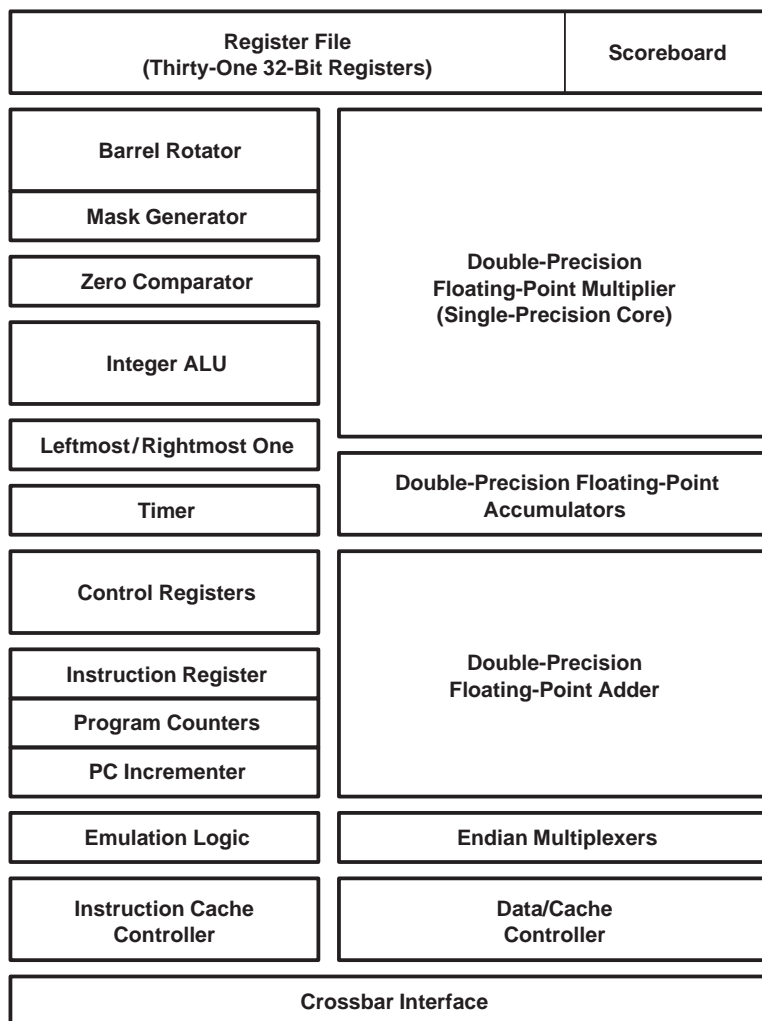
Register File
(Thirty-One 32-Bit Registers)

Scoreboard

Barrel Rotator

Mask Generator

Zero Comparator

Integer ALU

Leftmost/Rightmost One

Timer

Double-Precision
Floating-Point Multiplier
(Single-Precision Core)

Double-Precision Floating-Point
Accumulators

Control Registers

Instruction Register

Program Counters

PC Incrementer

Double-Precision
Floating-Point Adder

Emulation Logic

Endian Multiplexers

Instruction Cache
Controller

Data/Cache
Controller

Crossbar Interface